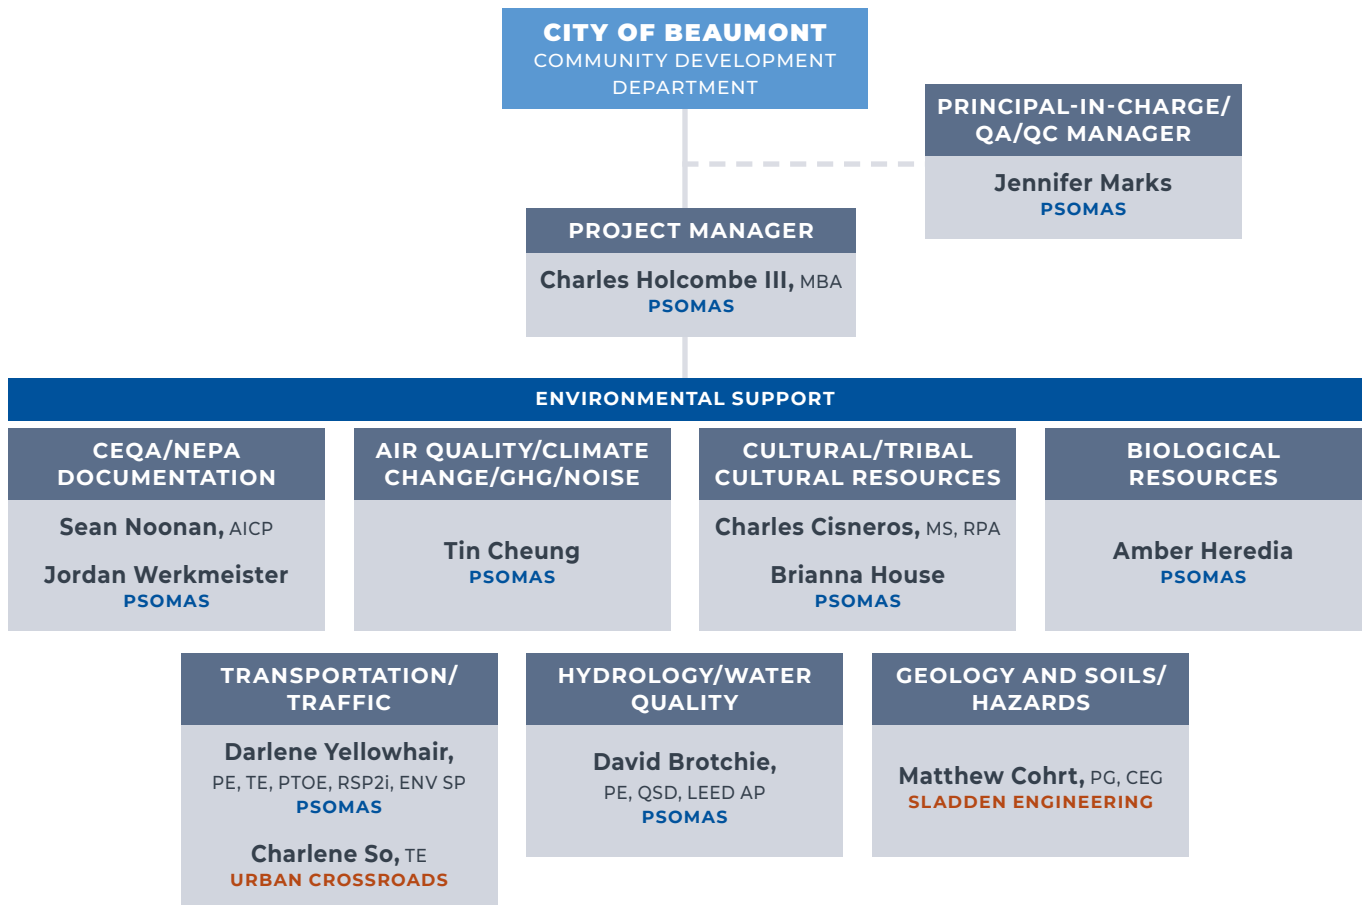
CITY OF BEAUMONT
COMMUNITY DEVELOPMENT DEPARTMENT

PRINCIPAL-IN-CHARGE/ QA/QC MANAGER
Jennifer Marks
PSOMAS

PROJECT MANAGER
Charles Holcombe III, MBA
PSOMAS

ENVIRONMENTAL SUPPORT

CEQA/NEPA DOCUMENTATION
Sean Noonan, AICP
Jordan Werkmeister
PSOMAS

AIR QUALITY/CLIMATE CHANGE/GHG/NOISE
Tin Cheung
PSOMAS

CULTURAL/TRIBAL CULTURAL RESOURCES
Charles Cisneros, MS, RPA
Brianna House
PSOMAS

BIOLOGICAL RESOURCES
Amber Heredia
PSOMAS

TRANSPORTATION/ TRAFFIC
Darlene Yellowhair, PE, TE, PTOE, RSP2i, ENV SP
PSOMAS
Charlene So, TE
URBAN CROSSROADS

HYDROLOGY/WATER QUALITY
David Brotchie, PE, QSD, LEED AP
PSOMAS

GEOLOGY AND SOILS/ HAZARDS
Matthew Cohrt, PG, CEG
SLADDEN ENGINEERING